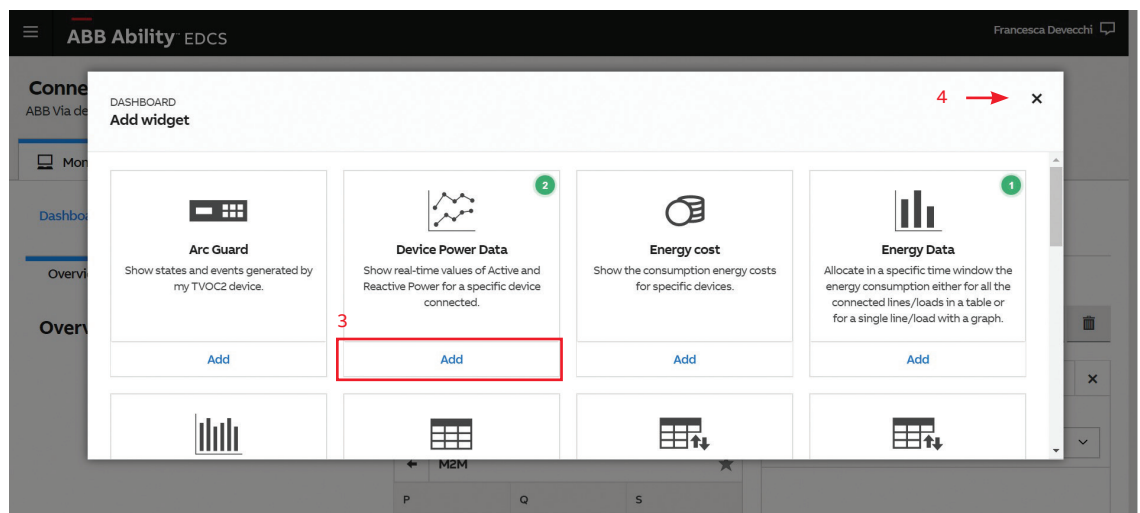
ABB Ability EDCS

Francesca Devecchi

Conne
ABB Via de

Mon

Dashbo

Overvi

Overv

DASHBOARD
Add widget

4

Arc Guard
Show states and events generated by my TVOC2 device.
Add

2
Device Power Data
Show real-time values of Active and Reactive Power for a specific device connected.
3
Add

Energy cost
Show the consumption energy costs for specific devices.
Add

1
Energy Data
Allocate in a specific time window the energy consumption either for all the connected lines/loads in a table or for a single line/load with a graph.
Add

M2M

P Q S